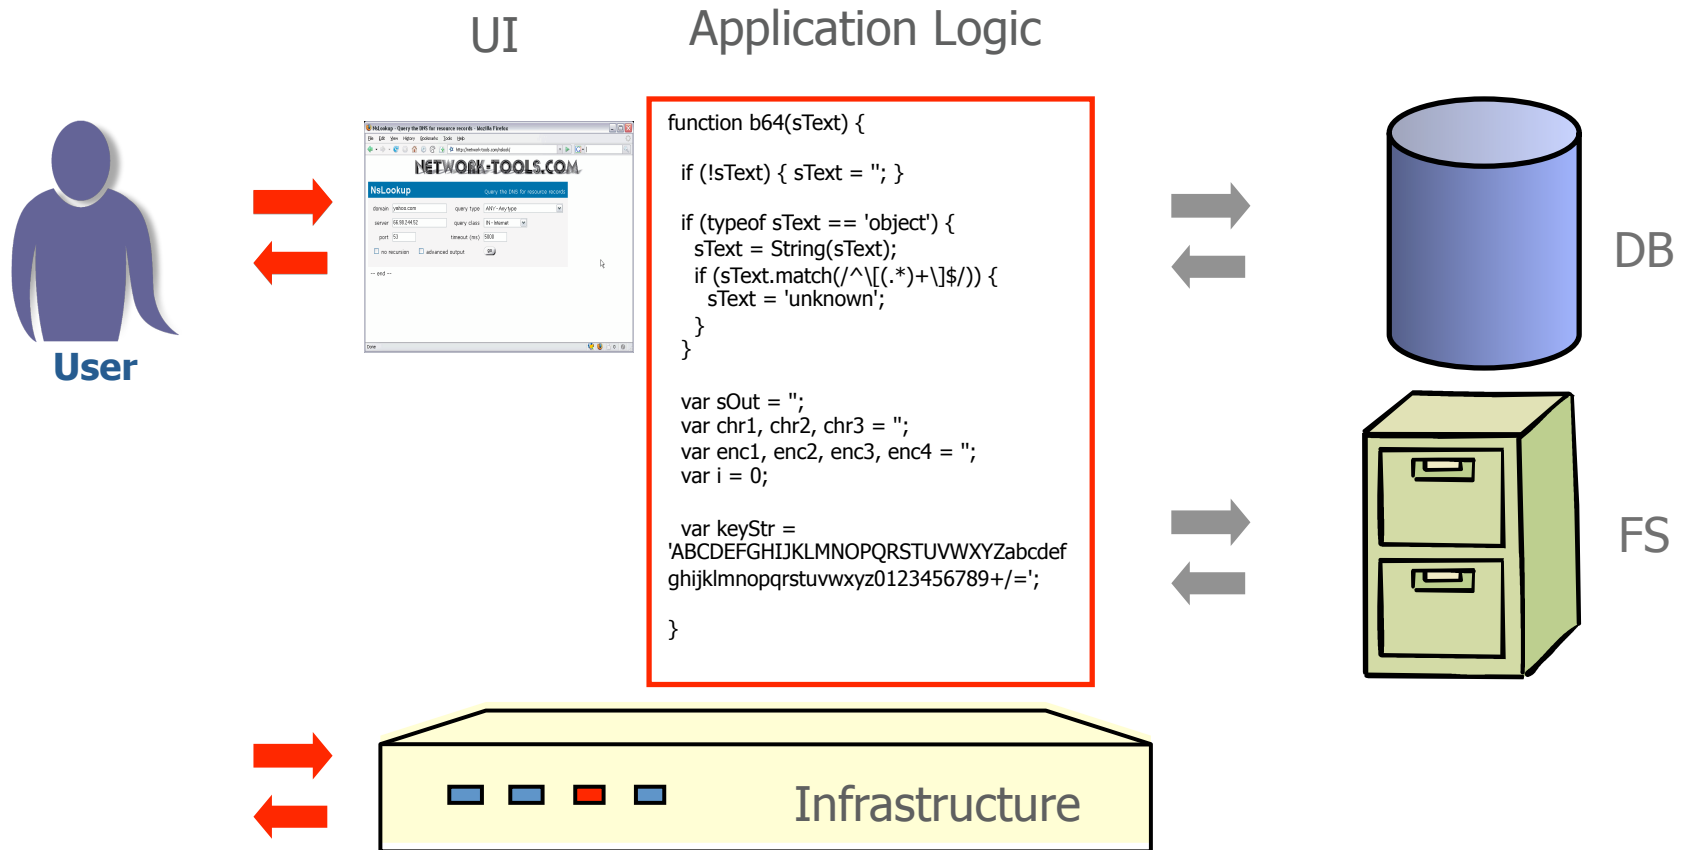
UI

Application Logic

User

NsLookup - Query the DNS for resource records - Mozilla Firefox

NETWORK-TOOLS.COM

NsLookup

Query the DNS for resource records

domain yahoo.com
query type ANY - Any type
server
query class IN - Internet
port 53
timeout (ms) 5000
no recursion
advanced output
GO

-- end --

Done

function b64(sText) {

if (!sText) { sText = ''; }

if (typeof sText == 'object') {
sText = String(sText);
if (sText.match(/^\[(.*)+\]$/)) {
sText = 'unknown';
}
}

var sOut = '';
var chr1, chr2, chr3 = '';
var enc1, enc2, enc3, enc4 = '';
var i = 0;

var keyStr =
'ABCDEFGHIJKLMNOPQRSTUVWXYZabcdefghijklmnopqrstuvwxyz0123456789+/=';

}

DB

FS

Infrastructure